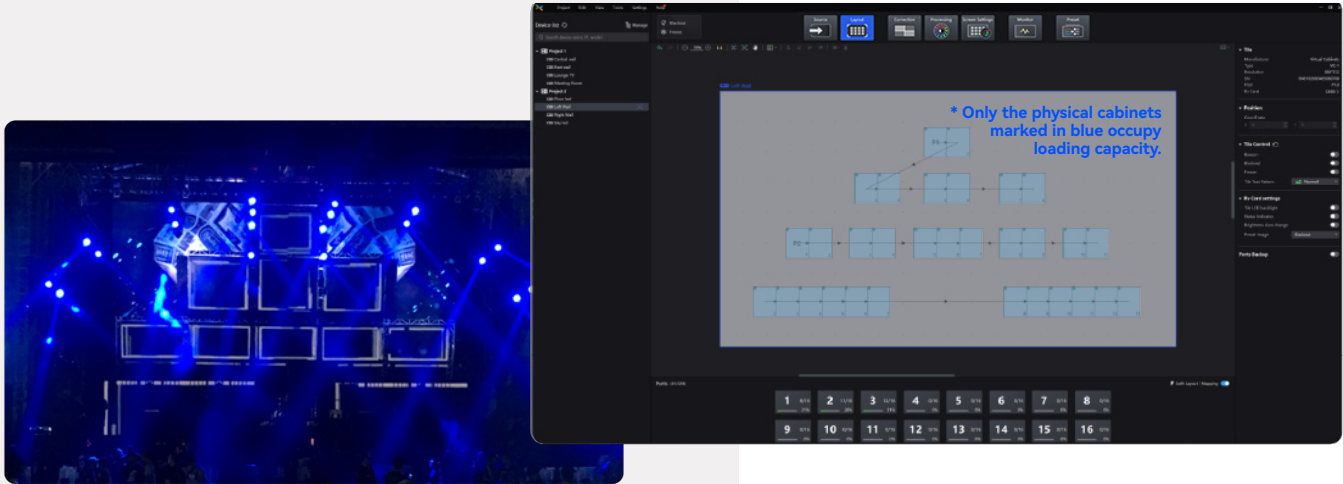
Project Edit View Tools Settings Help

Device list Manage

Search device name/IP model

Project 1
Central wall
Overhead
Lounge TV
Meeting Room

Project 2
Floor led
Left Wall
Right Wall
Sky led

Source Layout Correction Processing Screen Settings Monitor Preset

Left Wall

* Only the physical cabinets marked in blue occupy loading capacity.

Tile

Position

Tile Control

Rv Card settings

Ports Backup

| 1 | 2 | 3 | 4 | 5 | 6 | 7 | 8 |
|---|---|---|---|---|---|---|---|
| 9 | 10 | 11 | 12 | 13 | 14 | 15 | 16 |